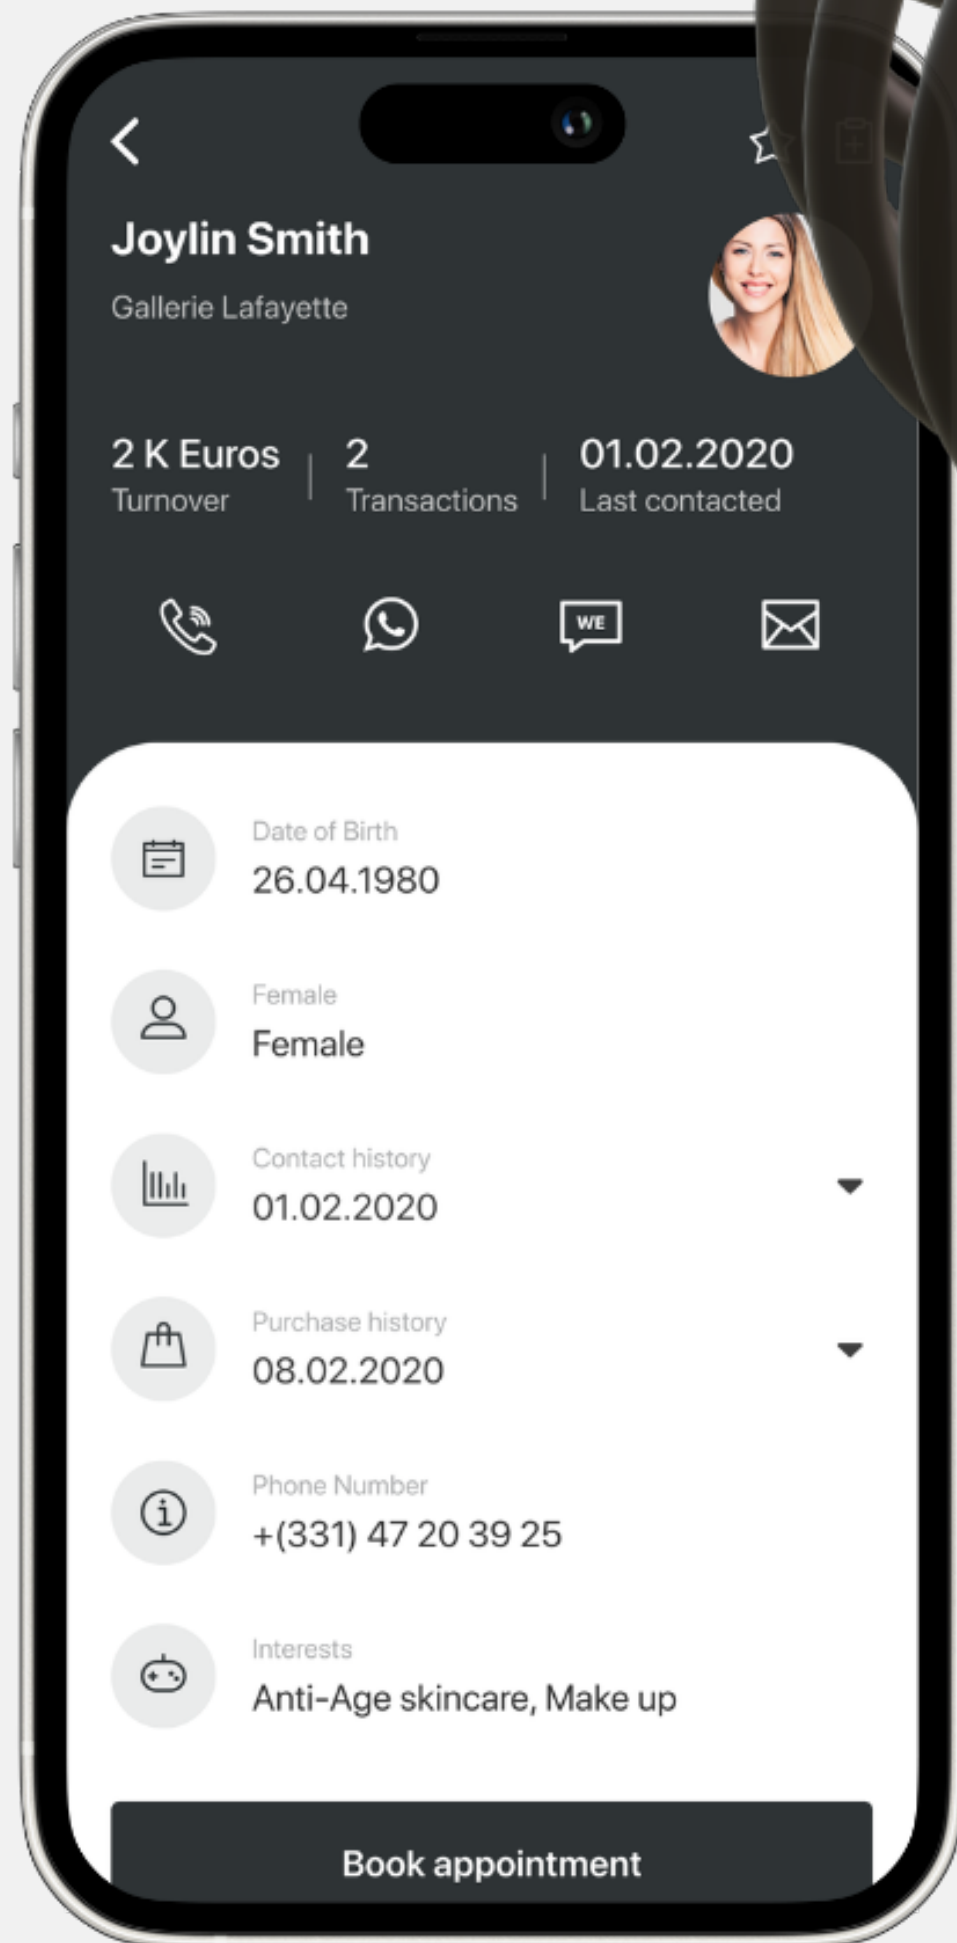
Joylin Smith

Gallerie Lafayette

2 K Euros
Turnover

2
Transactions

01.02.2020
Last contacted

WE

Date of Birth
26.04.1980

Female
Female

Contact history
01.02.2020

Purchase history
08.02.2020

Phone Number
+(331) 47 20 39 25

Interests
Anti-Age skincare, Make up

Book appointment